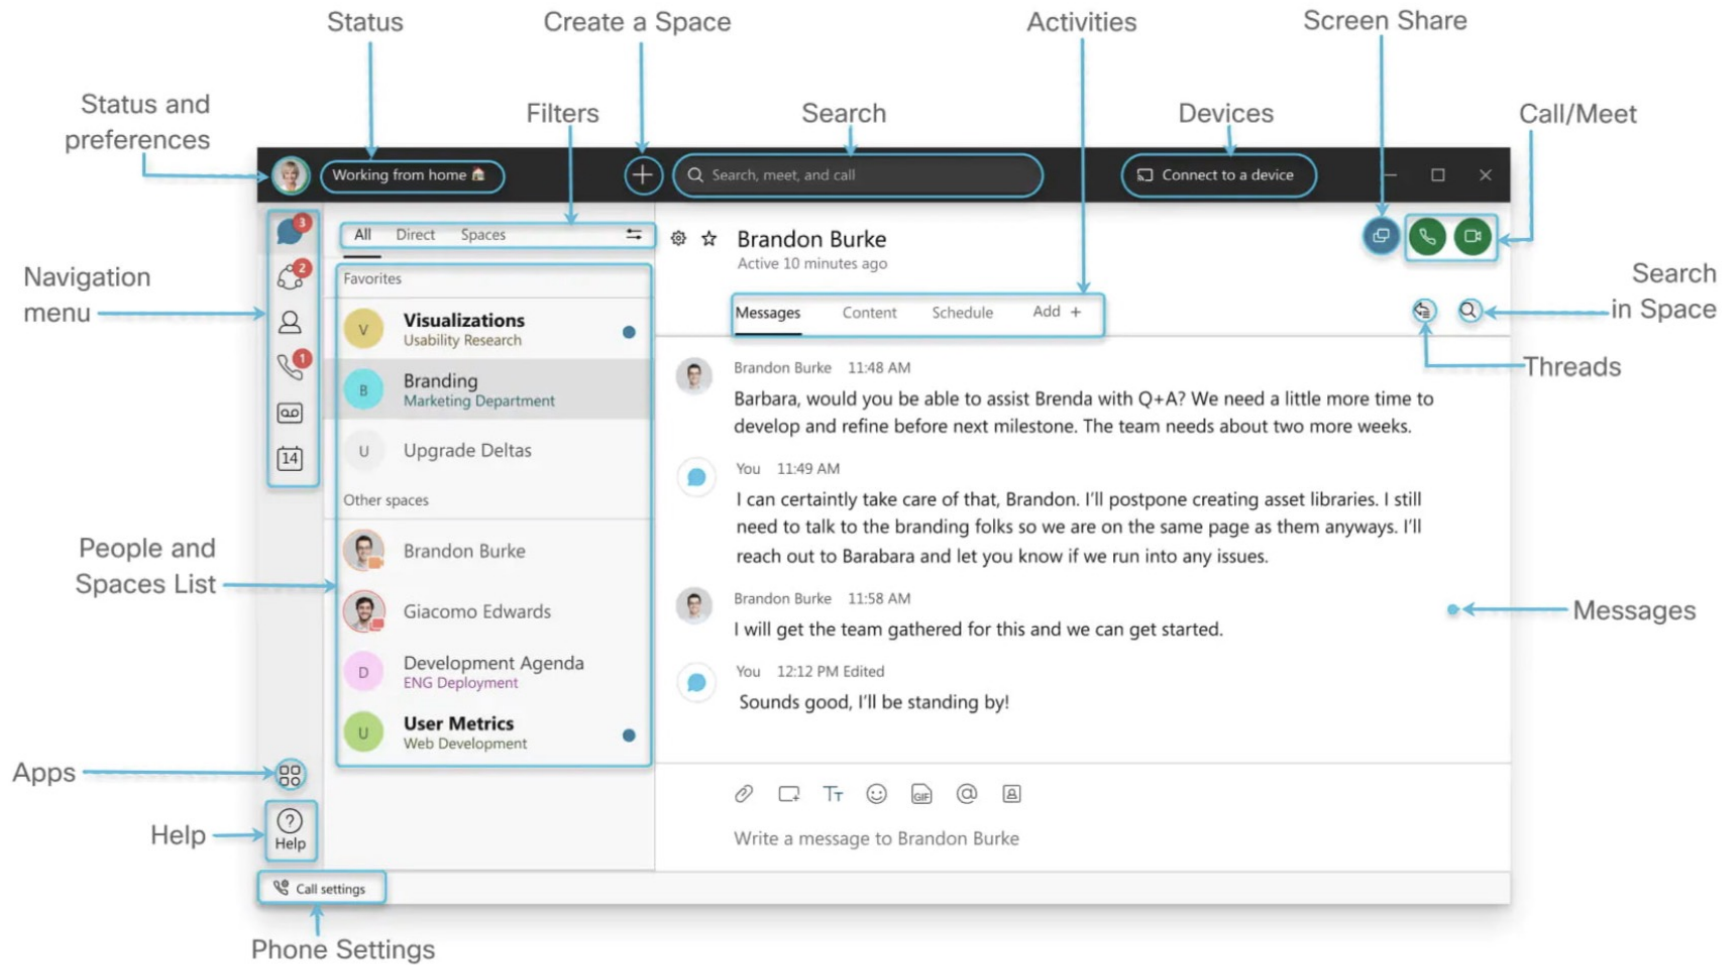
Status

Create a Space

Activities

Screen Share

Status and preferences

Filters

Search

Devices

Call/Meet

Working from home

Search, meet, and call

Connect to a device

All Direct Spaces

Brandon Burke
Active 10 minutes ago

Navigation menu

3

2

1

14

Favorites

V Visualizations
Usability Research

B Branding
Marketing Department

U Upgrade Deltas

Other spaces

Brandon Burke

Giacomo Edwards

D Development Agenda
ENG Deployment

U User Metrics
Web Development

Messages Content Schedule Add +

Search in Space

Threads

Brandon Burke 11:48 AM
Barbara, would you be able to assist Brenda with Q+A? We need a little more time to develop and refine before next milestone. The team needs about two more weeks.

You 11:49 AM
I can certainly take care of that, Brandon. I'll postpone creating asset libraries. I still need to talk to the branding folks so we are on the same page as them anyways. I'll reach out to Barabara and let you know if we run into any issues.

Brandon Burke 11:58 AM
I will get the team gathered for this and we can get started.

You 12:12 PM Edited
Sounds good, I'll be standing by!

People and Spaces List

Messages

Apps

Help

Help

Write a message to Brandon Burke

Call settings

Phone Settings